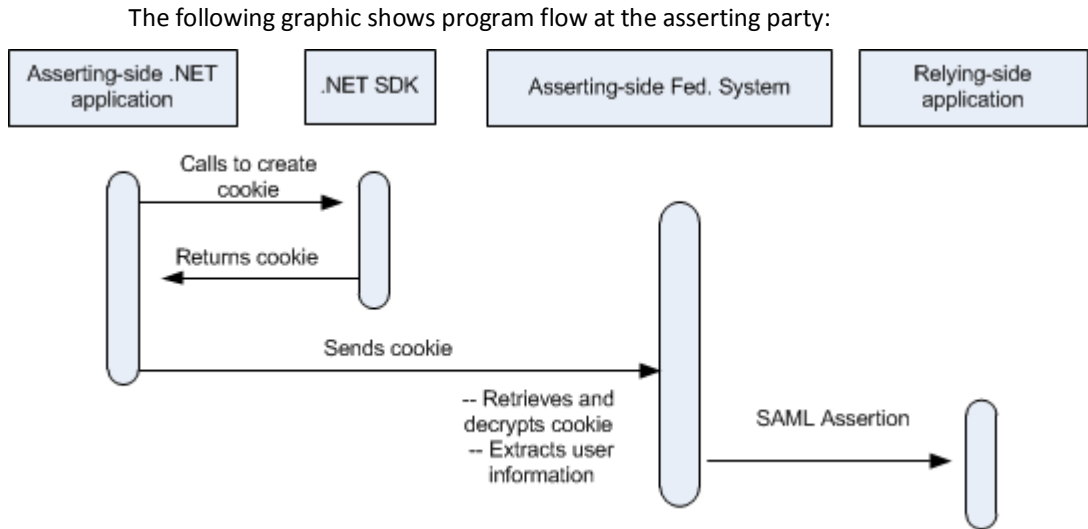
The following graphic shows program flow at the asserting party:

Asserting-side .NET application

.NET SDK

Asserting-side Fed. System

Relying-side application

Calls to create cookie

Returns cookie

Sends cookie

-- Retrieves and decrypts cookie
-- Extracts user information

SAML Assertion